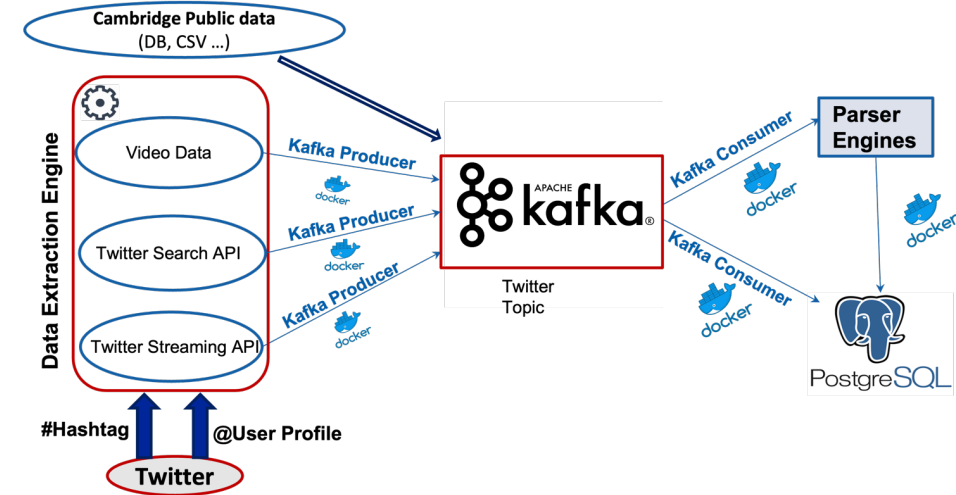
Cambridge Public data
(DB, CSV ...)

Data Extraction Engine

Video Data

Twitter Search API

Twitter Streaming API

Kafka Producer
docker

Kafka Producer
docker

Kafka Producer
docker

APACHE
kafka®

Twitter
Topic

Kafka Consumer
docker

Kafka Consumer
docker

Parser
Engines

docker

PostgreSQL

#Hashtag

@User Profile

Twitter